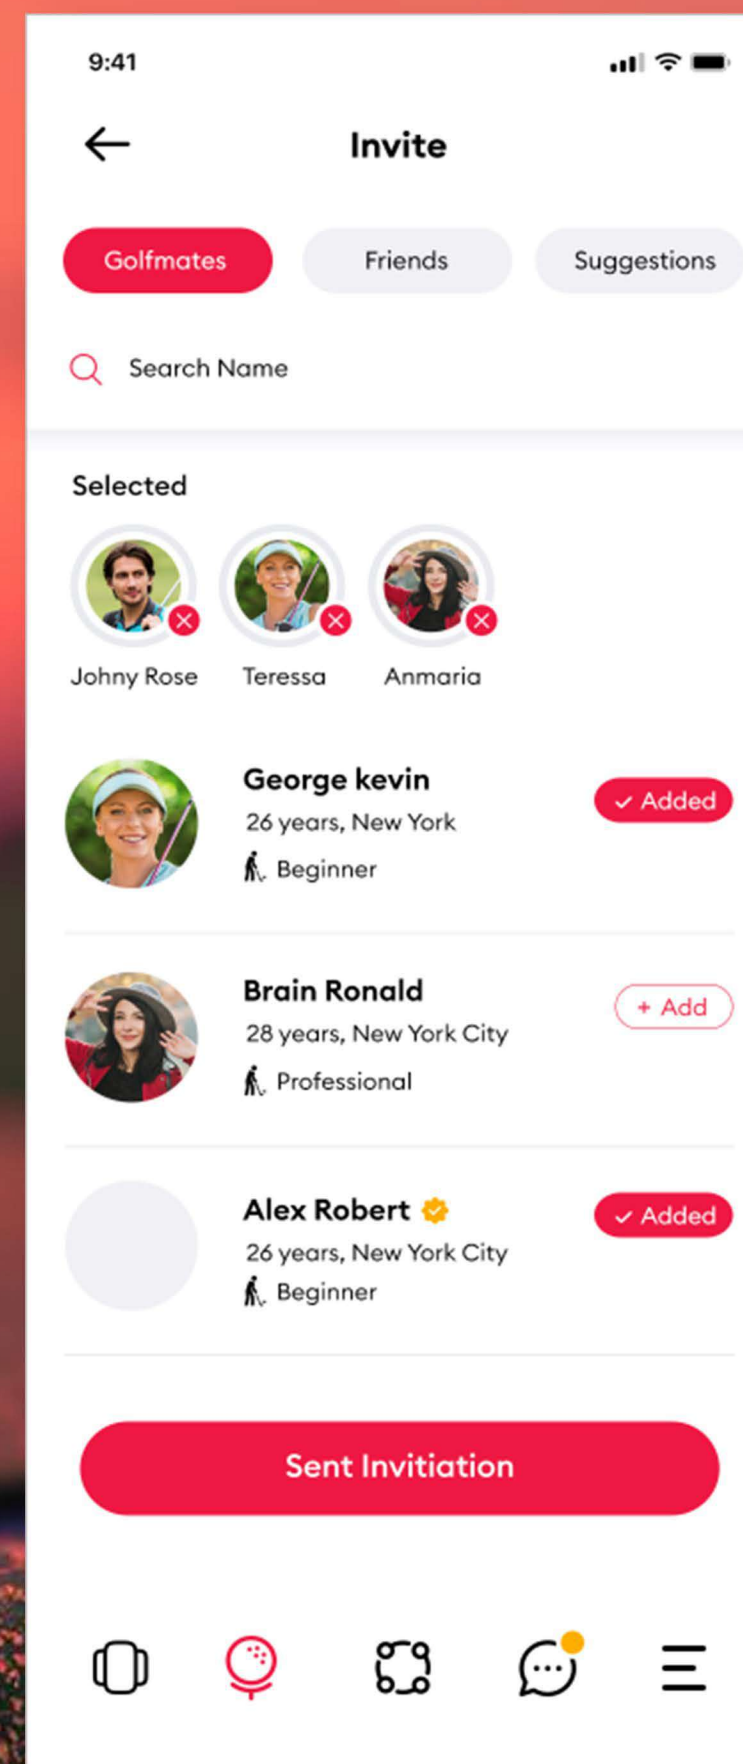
9:41

Invite

Golfmates

Friends

Suggestions

Search Name

Selected

Johny Rose

Teressa

Anmaria

George kevin
26 years, New York
Beginner

✓ Added

Brain Ronald
28 years, New York City
Professional

+ Add

Alex Robert
26 years, New York City
Beginner

✓ Added

Sent Invitiation